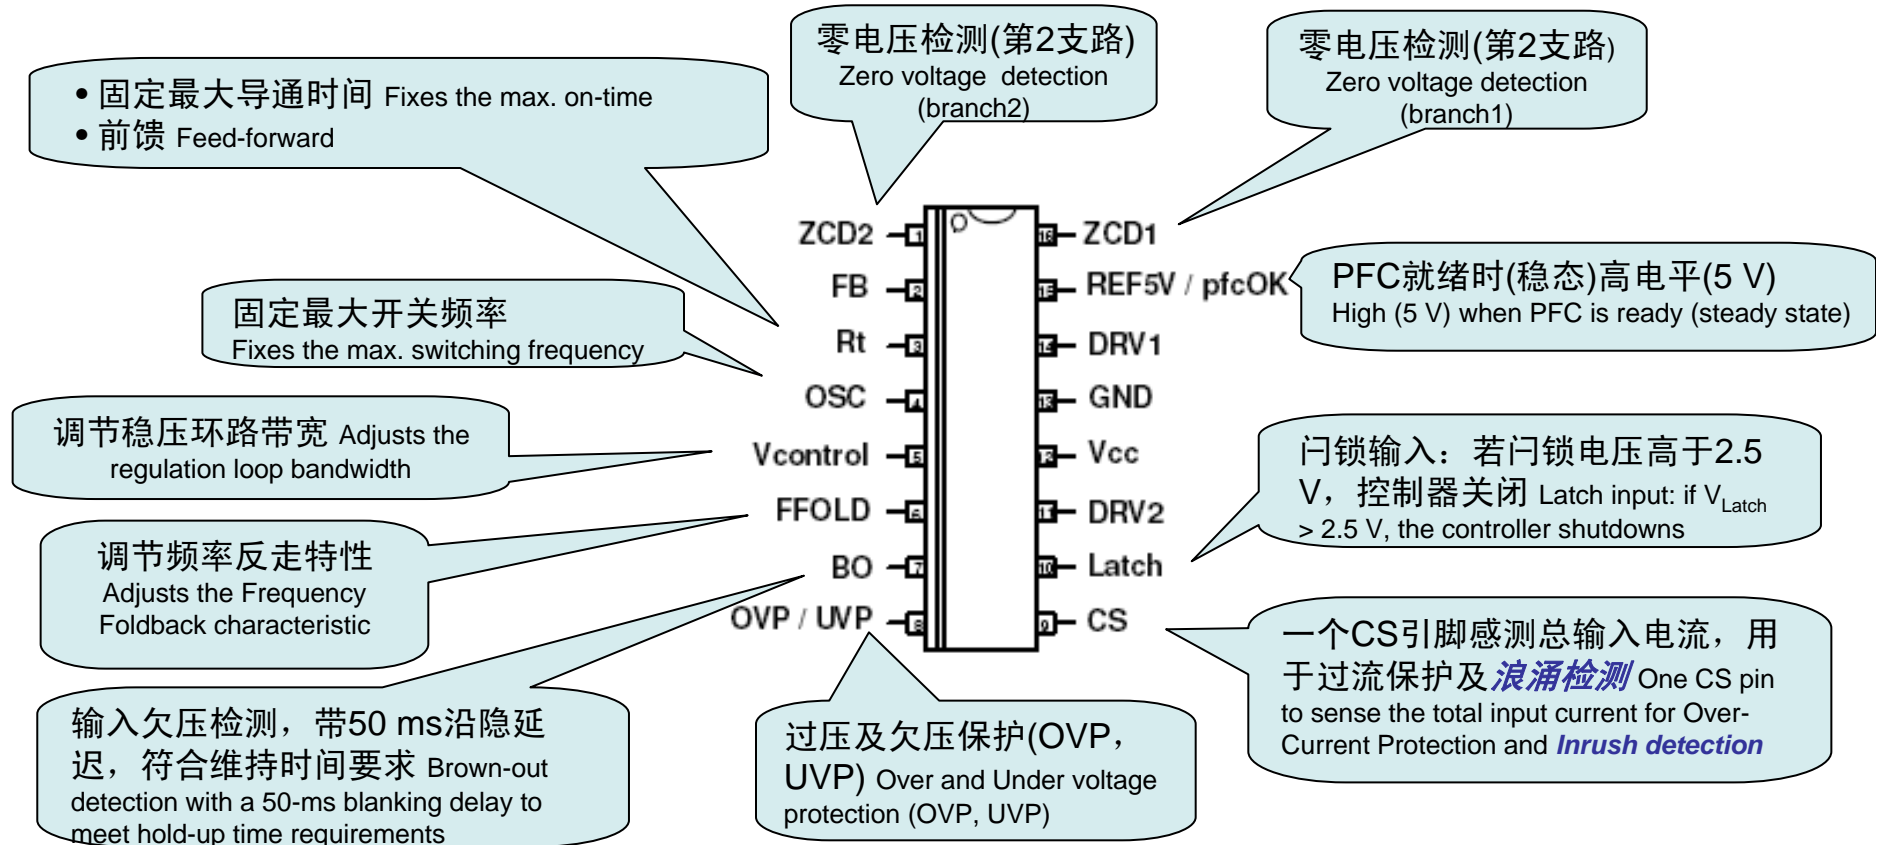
• 固定最大导通时间 Fixes the max. on-time
• 前馈 Feed-forward

零电压检测(第2支路) Zero voltage detection (branch2)

零电压检测(第2支路) Zero voltage detection (branch1)

固定最大开关频率 Fixes the max. switching frequency

PFC就绪时(稳态)高电平(5 V) High (5 V) when PFC is ready (steady state)

调节稳压环路带宽 Adjusts the regulation loop bandwidth

闩锁输入：若闩锁电压高于2.5 V，控制器关闭 Latch input: if $V_{Latch}$ > 2.5 V, the controller shutdowns

调节频率反走特性 Adjusts the Frequency Foldback characteristic

ZCD2 1
FB 2
Rt 3
OSC 4
Vcontrol 5
FFOLD 6
BO 7
OVP / UVP 8
16 ZCD1
15 REF5V / pfcOK
14 DRV1
13 GND
12 Vcc
11 DRV2
10 Latch
9 CS

一个CS引脚感测总输入电流，用于过流保护及浪涌检测 One CS pin to sense the total input current for Over-Current Protection and Inrush detection

输入欠压检测，带50 ms沿隐延迟，符合维持时间要求 Brown-out detection with a 50-ms blanking delay to meet hold-up time requirements

过压及欠压保护(OVP，UVP) Over and Under voltage protection (OVP, UVP)